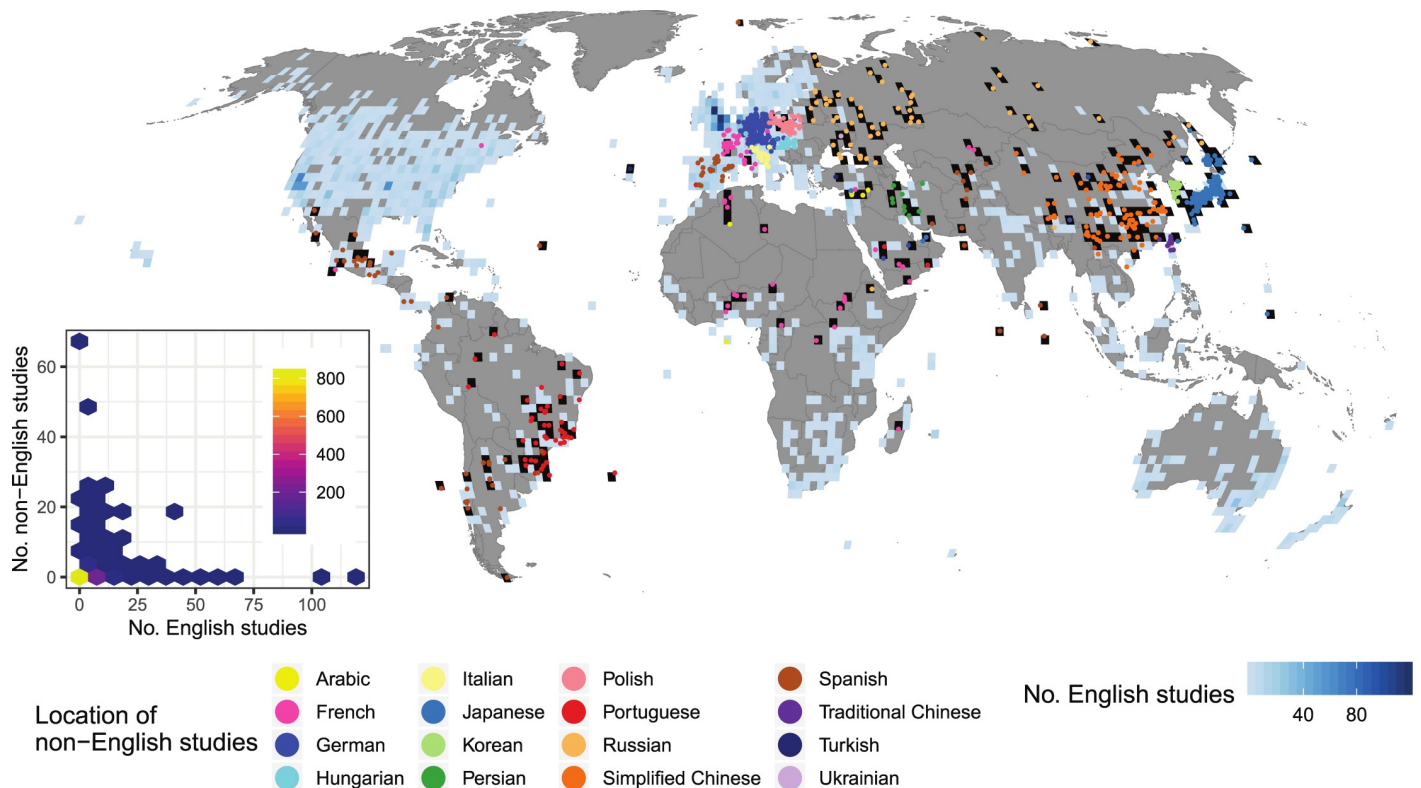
No. non−English studies

60

40

20

0

0 25 50 75 100

No. English studies

800

600

400

200

Location of non−English studies

Arabic
French
German
Hungarian

Italian
Japanese
Korean
Persian

Polish
Portuguese
Russian
Simplified Chinese

Spanish
Traditional Chinese
Turkish
Ukrainian

No. English studies

40 80